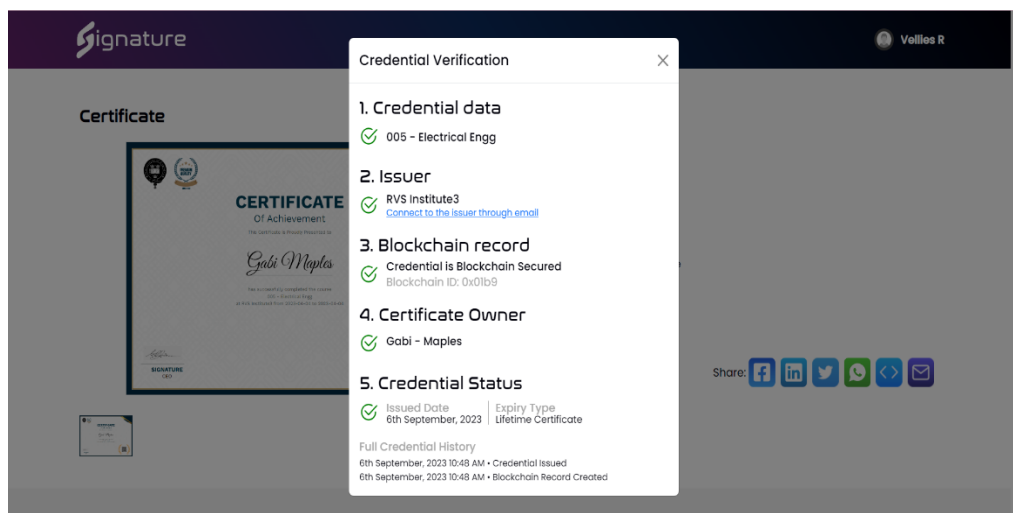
Signature

Vellies R

Certificate

CERTIFICATE
Of Achievement
This Certificate is Proudly Presented to
Gabi Maples
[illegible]

SIGNATURE

Credential Verification

1. Credential data
005 - Electrical Engg

2. Issuer
RVS Institute3
Connect to the issuer through email

3. Blockchain record
Credential is Blockchain Secured
Blockchain ID: 0x01b9

4. Certificate Owner
Gabi - Maples

5. Credential Status
Issued Date
6th September, 2023
Expiry Type
Lifetime Certificate

Full Credential History
6th September, 2023 10:48 AM • Credential Issued
6th September, 2023 10:48 AM • Blockchain Record Created

Share: